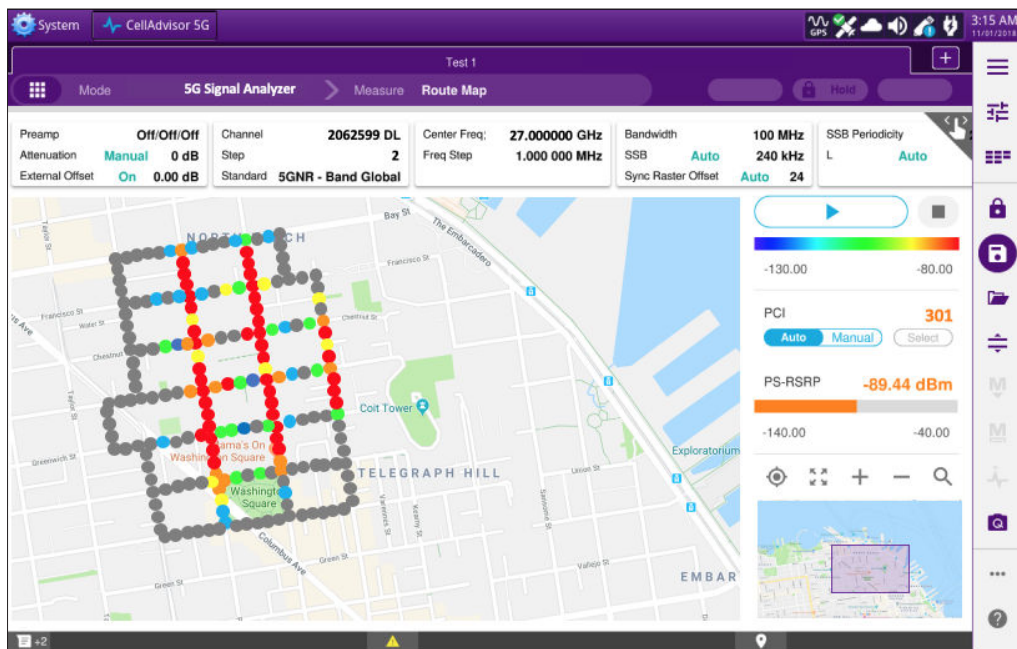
System CellAdvisor 5G

GPS

3:15 AM
11/01/2018

Test 1

+

Mode 5G Signal Analyzer Measure Route Map

Hold

| Preamp | Off/Off/Off |
|---|---|
| Attenuation | Manual 0 dB |
| External Offset | On 0.00 dB |

| Channel | 2062599 DL |
|---|---|
| Step | 2 |
| Standard | 5GNR - Band Global |

| Center Freq: | 27.000000 GHz |
|---|---|
| Freq Step | 1.000 000 MHz |

| Bandwidth | 100 MHz |
|---|---|
| SSB | Auto 240 kHz |
| Sync Raster Offset | Auto 24 |

| SSB Periodicity | |
|---|---|
| L | Auto |

Bay St

The Embarcadero

NORTH BEACH

Francisco St

Taylor St

Bay St

Water St

Chestnut St

Chestnut

Taylor St

Coit Tower

Greenwich St

Mama's On Washington Square

Washington Square

TELEGRAPH HILL

Union St

Exploratorium

Columbus Ave

Green St

Vallejo St

EMBAR

Kearny St

Sansome St

Varennes St

-130.00 -80.00

PCI 301

Auto Manual Select

PS-RSRP -89.44 dBm

-140.00 -40.00

+2